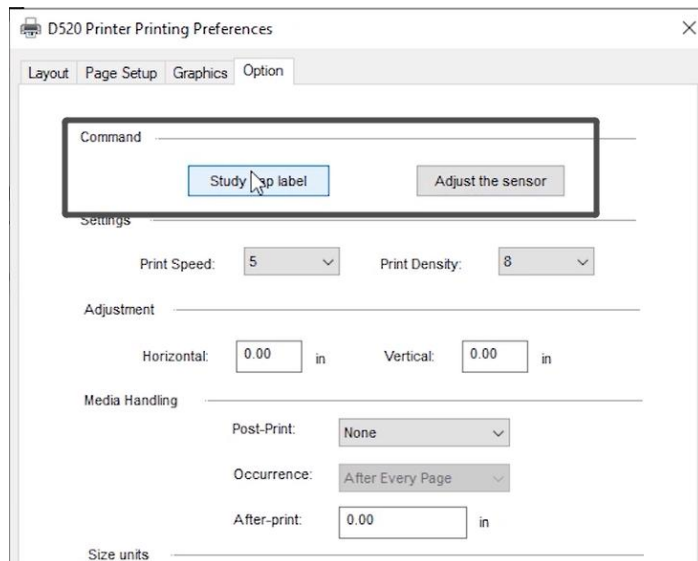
D520 Printer Printing Preferences

×

Layout | Page Setup | Graphics | Option

Command

Study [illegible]ap label

Adjust the sensor

Settings

Print Speed: 5

Print Density: 8

Adjustment

Horizontal: 0.00 in

Vertical: 0.00 in

Media Handling

Post-Print: None

Occurrence: After Every Page

After-print: 0.00 in

Size units